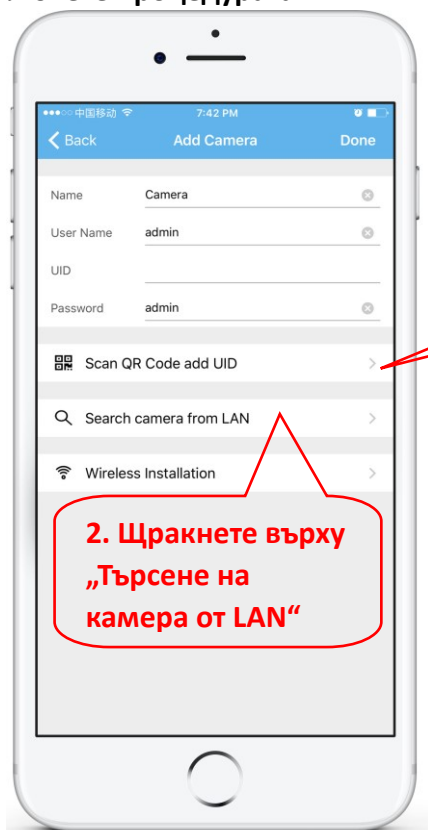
●●●○○ 中国移动 7:42 PM

Back Add Camera Done

Name Camera

User Name admin

UID

Password admin

Scan QR Code add UID

Search camera from LAN

Wireless Installation

2. Щракнете върху „Търсене на камера от LAN“